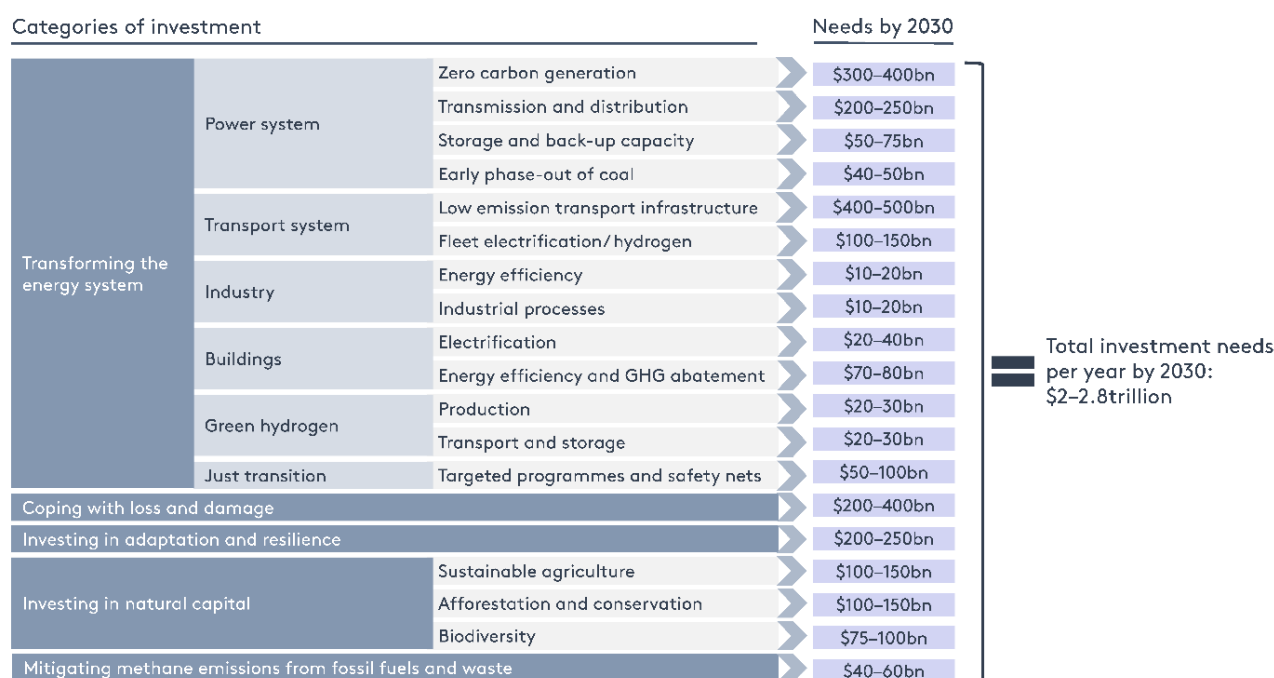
Categories of investment

Needs by 2030

| | | | |
|---|---|---|---|
| Transforming the energy system | Power system | Zero carbon generation | \$300–400bn |
| | | Transmission and distribution | \$200–250bn |
| | | Storage and back-up capacity | \$50–75bn |
| | | Early phase-out of coal | \$40–50bn |
| | Transport system | Low emission transport infrastructure | \$400–500bn |
| | | Fleet electrification/ hydrogen | \$100–150bn |
| | Industry | Energy efficiency | \$10–20bn |
| | | Industrial processes | \$10–20bn |
| | Buildings | Electrification | \$20–40bn |
| | | Energy efficiency and GHG abatement | \$70–80bn |
| | Green hydrogen | Production | \$20–30bn |
| | | Transport and storage | \$20–30bn |
| | Just transition | Targeted programmes and safety nets | \$50–100bn |
| Coping with loss and damage | | | \$200–400bn |
| Investing in adaptation and resilience | | | \$200–250bn |
| Investing in natural capital | | Sustainable agriculture | \$100–150bn |
| | | Afforestation and conservation | \$100–150bn |
| | | Biodiversity | \$75–100bn |
| Mitigating methane emissions from fossil fuels and waste | | | \$40–60bn |

Total investment needs per year by 2030: \$2–2.8trillion